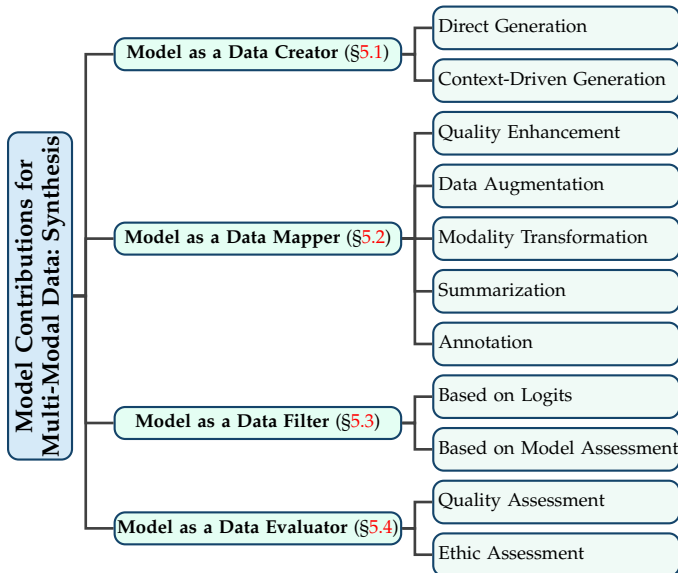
Model Contributions for Multi-Modal Data: Synthesis

Model as a Data Creator (§5.1)

Direct Generation

Context-Driven Generation

Model as a Data Mapper (§5.2)

Quality Enhancement

Data Augmentation

Modality Transformation

Summarization

Annotation

Model as a Data Filter (§5.3)

Based on Logits

Based on Model Assessment

Model as a Data Evaluator (§5.4)

Quality Assessment

Ethic Assessment